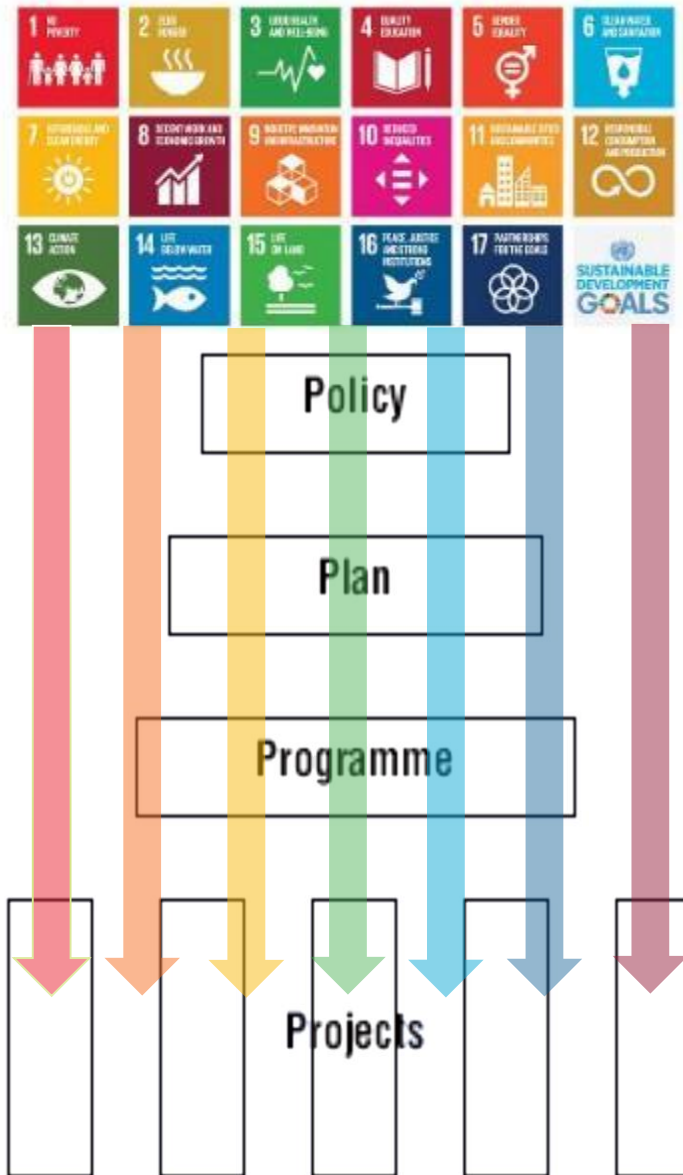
1 NO POVERTY
2 ZERO HUNGER
3 GOOD HEALTH AND WELL-BEING
4 QUALITY EDUCATION
5 GENDER EQUALITY
6 CLEAN WATER AND SANITATION
7 AFFORDABLE AND CLEAN ENERGY
8 DECENT WORK AND ECONOMIC GROWTH
9 INDUSTRY, INNOVATION AND INFRASTRUCTURE
10 REDUCED INEQUALITIES
11 SUSTAINABLE CITIES AND COMMUNITIES
12 RESPONSIBLE CONSUMPTION AND PRODUCTION
13 CLIMATE ACTION
14 LIFE BELOW WATER
15 LIFE ON LAND
16 PEACE, JUSTICE AND STRONG INSTITUTIONS
17 PARTNERSHIPS FOR THE GOALS
SUSTAINABLE DEVELOPMENT GOALS

Policy

Plan

Programme

Projects